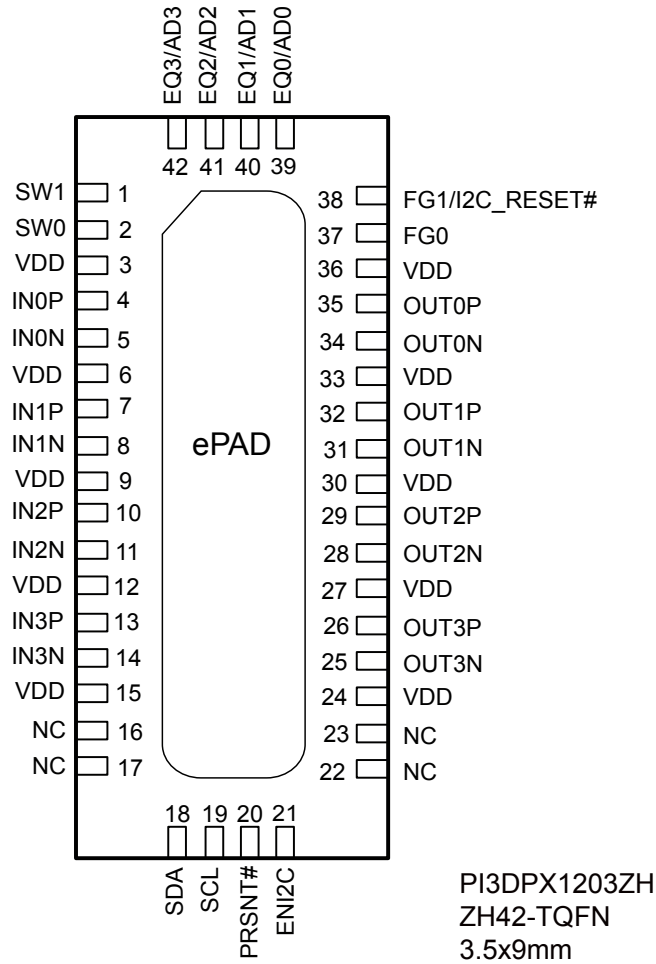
EQ3/AD3 EQ2/AD2 EQ1/AD1 EQ0/AD0

42 41 40 39

SW1 1
SW0 2
VDD 3
IN0P 4
IN0N 5
VDD 6
IN1P 7
IN1N 8
VDD 9
IN2P 10
IN2N 11
VDD 12
IN3P 13
IN3N 14
VDD 15
NC 16
NC 17

ePAD

38 FG1/I2C_RESET#
37 FG0
36 VDD
35 OUT0P
34 OUT0N
33 VDD
32 OUT1P
31 OUT1N
30 VDD
29 OUT2P
28 OUT2N
27 VDD
26 OUT3P
25 OUT3N
24 VDD
23 NC
22 NC

18 19 20 21

SDA SCL PRSNT# ENI2C

PI3DPX1203ZH
ZH42-TQFN
3.5x9mm